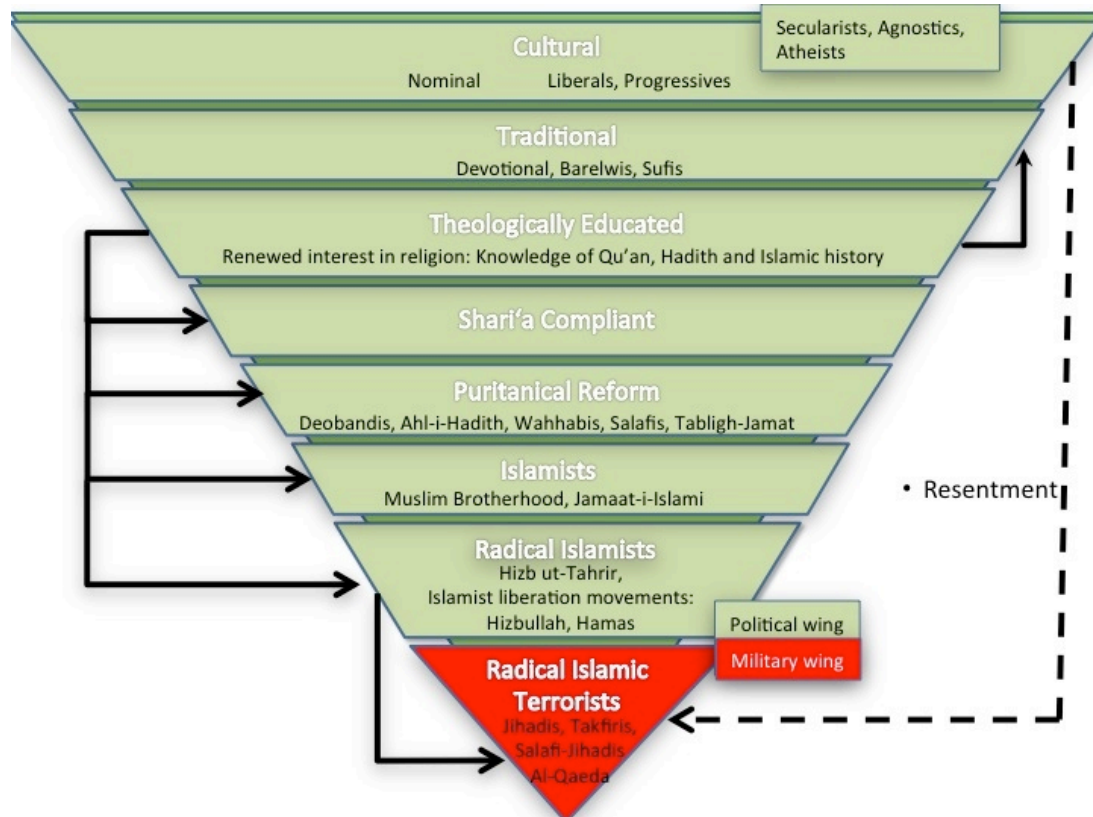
Secularists, Agnostics, Atheists

Cultural
Nominal Liberals, Progressives

Traditional
Devotional, Barelwis, Sufis

Theologically Educated
Renewed interest in religion: Knowledge of Qu'an, Hadith and Islamic history

Shari'a Compliant

Puritanical Reform
Deobandis, Ahl-i-Hadith, Wahhabis, Salafis, Tabligh-Jamat

Islamists
Muslim Brotherhood, Jamaat-i-Islami

• Resentment

Radical Islamists
Hizb ut-Tahrir,
Islamist liberation movements:
Hizbullah, Hamas

Political wing
Military wing

Radical Islamic Terrorists
Jihadis, Takfiris, Salafi-Jihadis Al-Qaeda